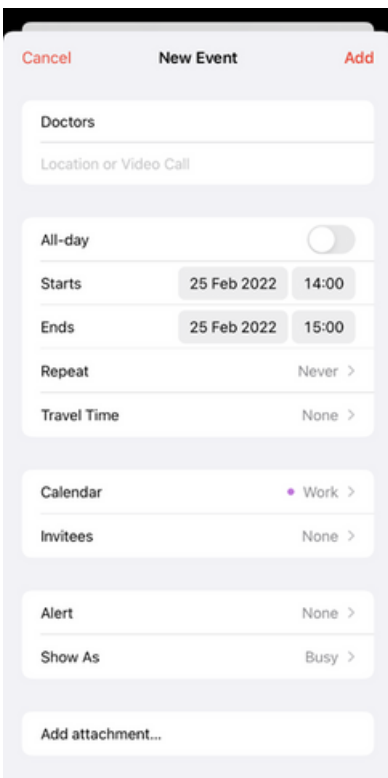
Cancel New Event Add

Doctors

Location or Video Call

All-day

Starts 25 Feb 2022 14:00

Ends 25 Feb 2022 15:00

Repeat Never >

Travel Time None >

Calendar Work >

Invitees None >

Alert None >

Show As Busy >

Add attachment...